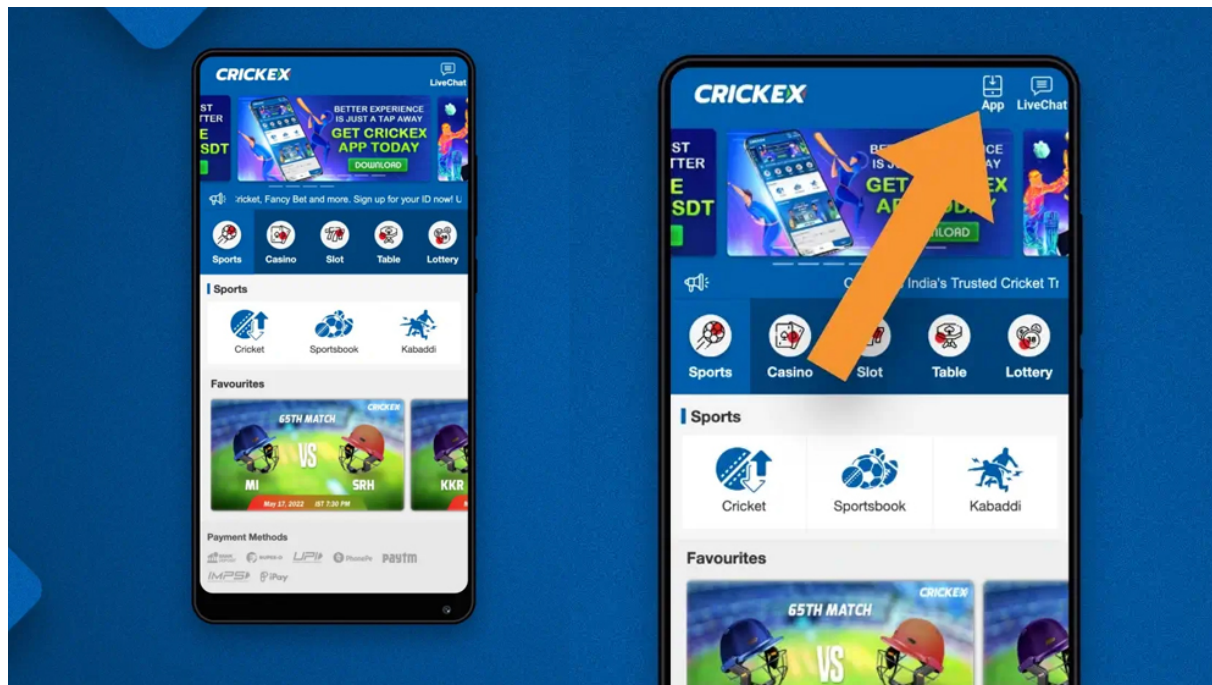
CRICKEX
LiveChat

ST
TTER
E
SDT

BETTER EXPERIENCE IS JUST A TAP AWAY
GET CRICKEX APP TODAY
DOWNLOAD

ricket, Fancy Bet and more. Sign up for your ID now! U

Sports Casino Slot Table Lottery

Sports
Cricket Sportsbook Kabaddi

Favourites
CRICKEX
65TH MATCH
MI VS SRH
May 17, 2022 IST 7:30 PM
KKR

Payment Methods
UPI PhonePe Paytm IMPS iPay

CRICKEX
App
LiveChat

ST
TTER
E
SDT

BE ICE
IS AY
GET EX
AP
LOAD

India's Trusted Cricket Tr

Sports Casino Slot Table Lottery

Sports
Cricket Sportsbook Kabaddi

Favourites
CRICKEX
65TH MATCH
VS